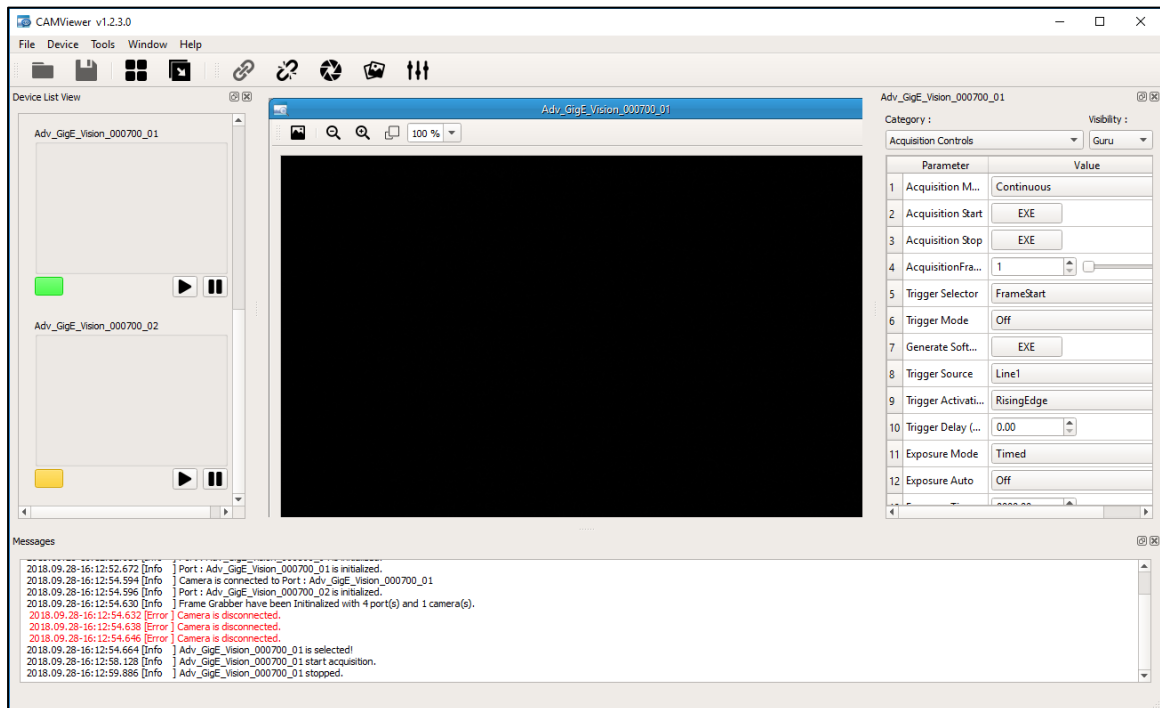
CAMViewer v1.2.3.0

File Device Tools Window Help

Device List View

Adv_GigE_Vision_000700_01

Adv_GigE_Vision_000700_02

Adv_GigE_Vision_000700_01

100 %

Adv_GigE_Vision_000700_01

Category :

Visibility :

Acquisition Controls

Guru

| | Parameter | Value |
|---|---|---|
| 1 | Acquisition M... | Continuous |
| 2 | Acquisition Start | EXE |
| 3 | Acquisition Stop | EXE |
| 4 | AcquisitionFra... | 1 |
| 5 | Trigger Selector | FrameStart |
| 6 | Trigger Mode | Off |
| 7 | Generate Soft... | EXE |
| 8 | Trigger Source | Line1 |
| 9 | Trigger Activati... | RisingEdge |
| 10 | Trigger Delay (... | 0.00 |
| 11 | Exposure Mode | Timed |
| 12 | Exposure Auto | Off |

Messages

2018.09.28-16:12:52.672 [Info ] Port : Adv_GigE_Vision_000700_01 is initialized.
2018.09.28-16:12:54.594 [Info ] Camera is connected to Port : Adv_GigE_Vision_000700_01
2018.09.28-16:12:54.596 [Info ] Port : Adv_GigE_Vision_000700_02 is initialized.
2018.09.28-16:12:54.630 [Info ] Frame Grabber have been Initinalized with 4 port(s) and 1 camera(s).
2018.09.28-16:12:54.632 [Error ] Camera is disconnected.
2018.09.28-16:12:54.638 [Error ] Camera is disconnected.
2018.09.28-16:12:54.646 [Error ] Camera is disconnected.
2018.09.28-16:12:54.664 [Info ] Adv_GigE_Vision_000700_01 is selected!
2018.09.28-16:12:58.128 [Info ] Adv_GigE_Vision_000700_01 start acquisition.
2018.09.28-16:12:59.886 [Info ] Adv_GigE_Vision_000700_01 stopped.